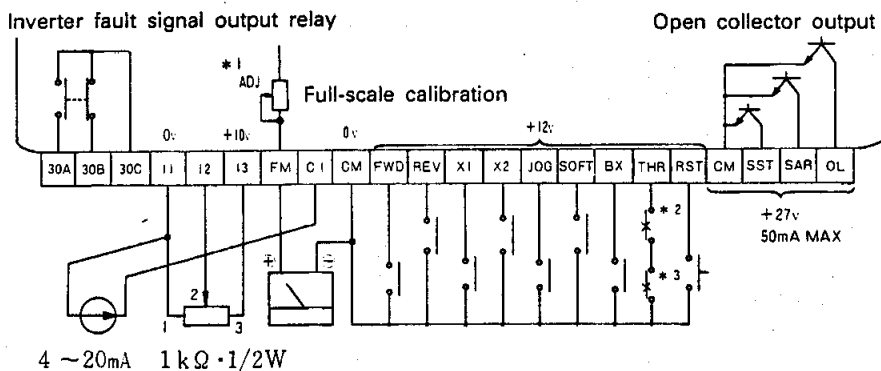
Inverter fault signal output relay

Open collector output

*1
ADJ

Full-scale calibration

0v +10v 0v +12v

30A 30B 30C 11 12 13 FM C1 CM FWD REV X1 X2 JOG SOFT BX THR RST CM SST SAR OL

*2

*3

+27v
50mA MAX

2

1 3

+ −

4 ~20mA 1kΩ·1/2W